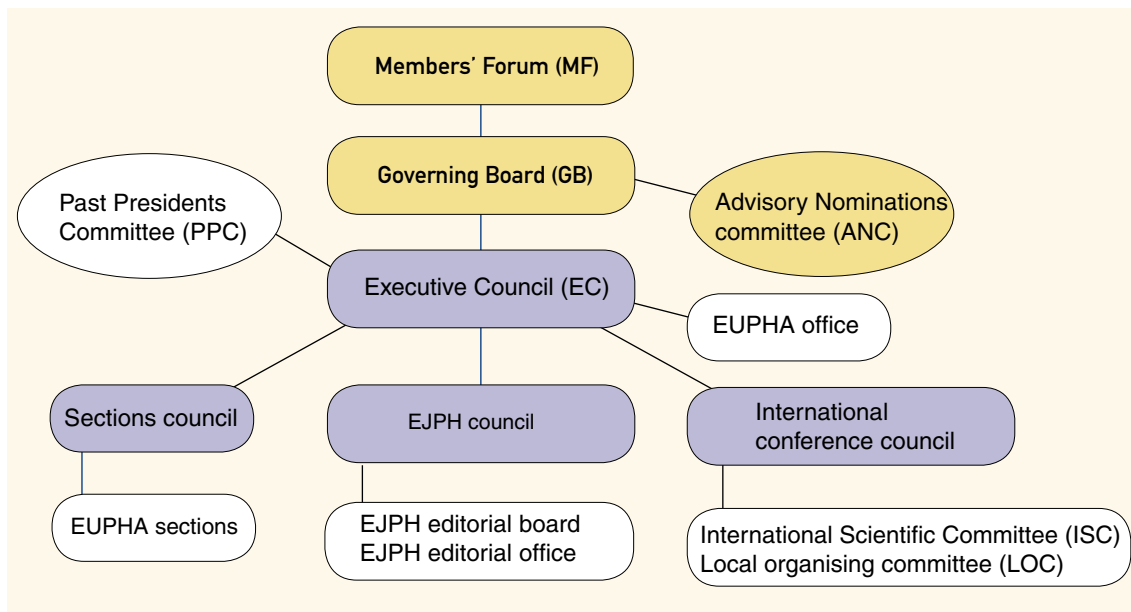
Members' Forum (MF)

Governing Board (GB)

Past Presidents Committee (PPC)

Advisory Nominations committee (ANC)

Executive Council (EC)

EUPHA office

Sections council

EJPH council

International conference council

EUPHA sections

EJPH editorial board
EJPH editorial office

International Scientific Committee (ISC)
Local organising committee (LOC)